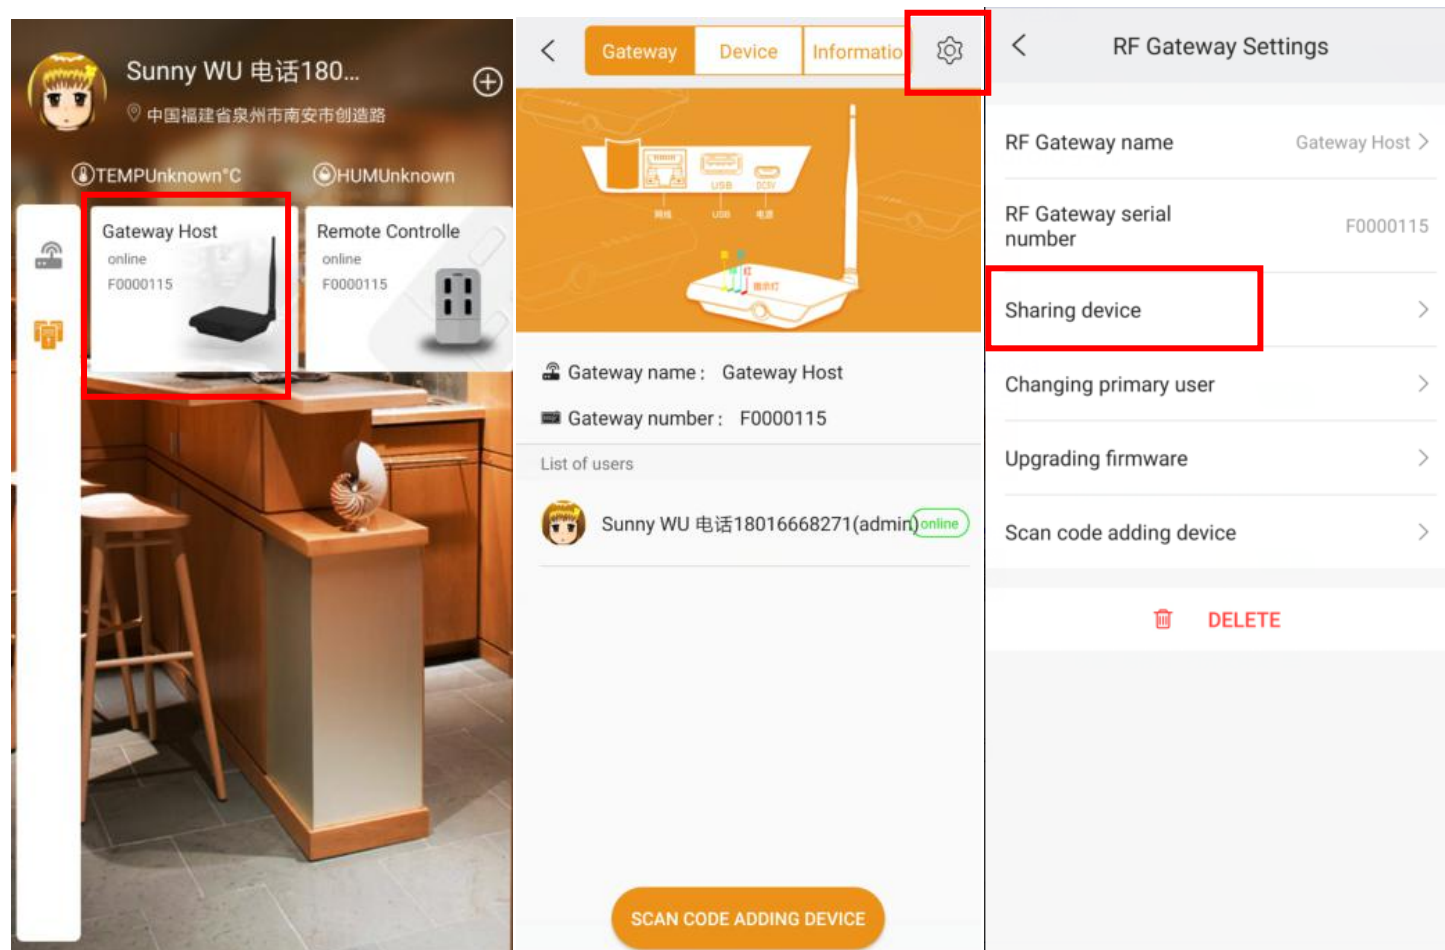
Sunny WU 电话180...

中国福建省泉州市南安市创造路

TEMPUnknown°C

HUMUnknown

Gateway Host
online
F0000115

Remote Controlle
online
F0000115

Gateway | Device | Informatio

USB
DC5V
网线
USB
电源
指示灯

Gateway name： Gateway Host

Gateway number： F0000115

List of users

Sunny WU 电话18016668271(admin) online

SCAN CODE ADDING DEVICE

RF Gateway Settings

RF Gateway name Gateway Host

RF Gateway serial number F0000115

Sharing device

Changing primary user

Upgrading firmware

Scan code adding device

DELETE